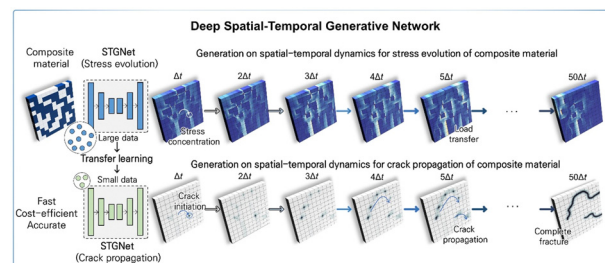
Deep Spatial-Temporal Generative Network

Composite material

STGNet
(Stress evolution)

Large data

Transfer learning

Small data

Fast
Cost-efficient
Accurate

STGNet
(Crack propagation)

Generation on spatial-temporal dynamics for stress evolution of composite material

$\Delta t$ $2\Delta t$ $3\Delta t$ $4\Delta t$ $5\Delta t$ $50\Delta t$

Stress concentration

Load transfer

Generation on spatial-temporal dynamics for crack propagation of composite material

$\Delta t$ $2\Delta t$ $3\Delta t$ $4\Delta t$ $5\Delta t$ $50\Delta t$

Crack initiation

Crack propagation

Complete fracture